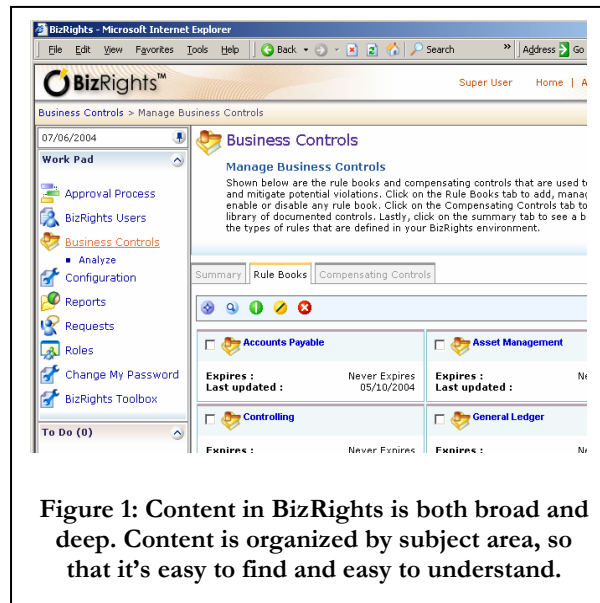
BizRights - Microsoft Internet Explorer

File Edit View Favorites Tools Help Back Search » Address Go

BizRights™

Super User Home | A

Business Controls > Manage Business Controls

07/06/2004

Work Pad

Approval Process

BizRights Users

Business Controls

Analyze

Configuration

Reports

Requests

Roles

Change My Password

BizRights Toolbox

To Do (0)

Business Controls

Manage Business Controls

Shown below are the rule books and compensating controls that are used t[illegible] and mitigate potential violations. Click on the Rule Books tab to add, mana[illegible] enable or disable any rule book. Click on the Compensating Controls tab to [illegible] library of documented controls. Lastly, click on the summary tab to see a b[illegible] the types of rules that are defined in your BizRights environment.

Summary | Rule Books | Compensating Controls

Accounts Payable

Expires : Never Expires

Last updated : 05/10/2004

Asset Management

Expires : N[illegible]

Last updated :

Controlling

Expires : Never Expires

General Ledger

Expires : N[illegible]

Figure 1: Content in BizRights is both broad and deep. Content is organized by subject area, so that it's easy to find and easy to understand.